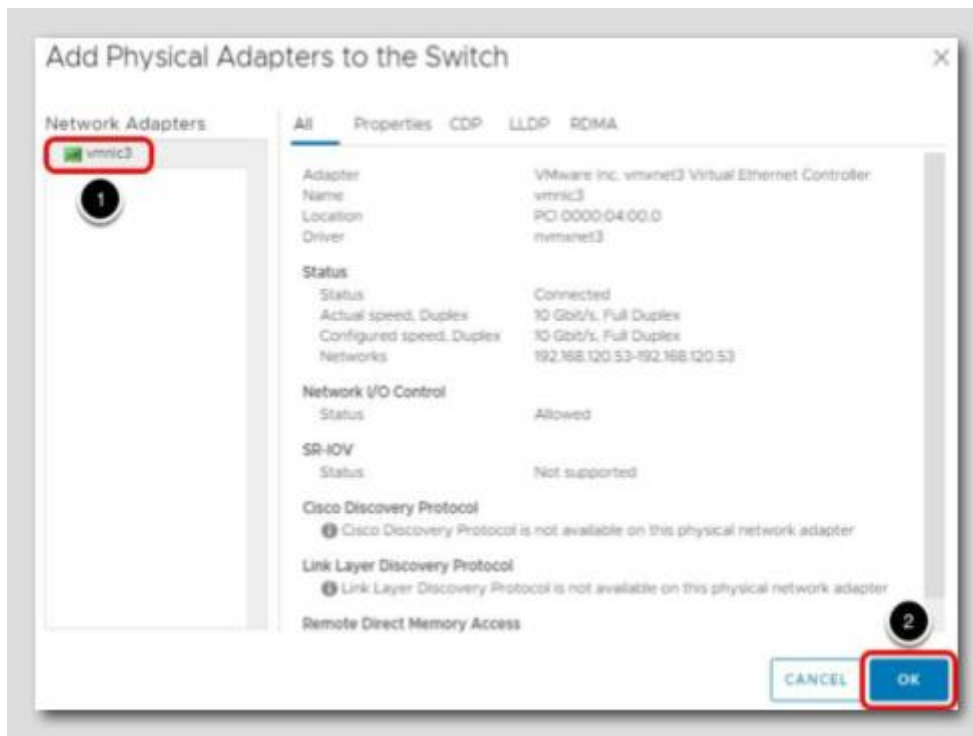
Add Physical Adapters to the Switch

×

Network Adapters

vmnic3

1

All Properties CDP LLDP RDMA

Adapter VMware Inc. vmxnet3 Virtual Ethernet Controller
Name vmnic3
Location PCI 0000:04:00.0
Driver nvmxnet3

Status
Status Connected
Actual speed, Duplex 10 Gbit/s, Full Duplex
Configured speed, Duplex 10 Gbit/s, Full Duplex
Networks 192.168.120.53-192.168.120.53

Network I/O Control
Status Allowed

SR-IOV
Status Not supported

Cisco Discovery Protocol
Cisco Discovery Protocol is not available on this physical network adapter

Link Layer Discovery Protocol
Link Layer Discovery Protocol is not available on this physical network adapter

Remote Direct Memory Access

2

CANCEL

OK